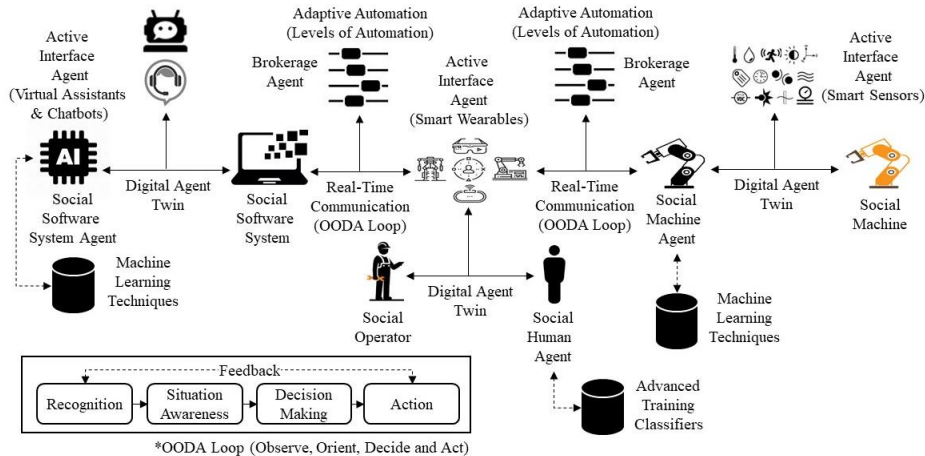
Active Interface Agent (Virtual Assistants & Chatbots)

Adaptive Automation (Levels of Automation)

Brokerage Agent

Active Interface Agent (Smart Wearables)

Adaptive Automation (Levels of Automation)

Brokerage Agent

Active Interface Agent (Smart Sensors)

AI

Digital Agent Twin

Social Software System Agent

Social Software System

Real-Time Communication (OODA Loop)

Real-Time Communication (OODA Loop)

Social Machine Agent

Digital Agent Twin

Social Machine

Machine Learning Techniques

Digital Agent Twin

Social Operator

Social Human Agent

Machine Learning Techniques

Feedback

Recognition

Situation Awareness

Decision Making

Action

Advanced Training Classifiers

*OODA Loop (Observe, Orient, Decide and Act)